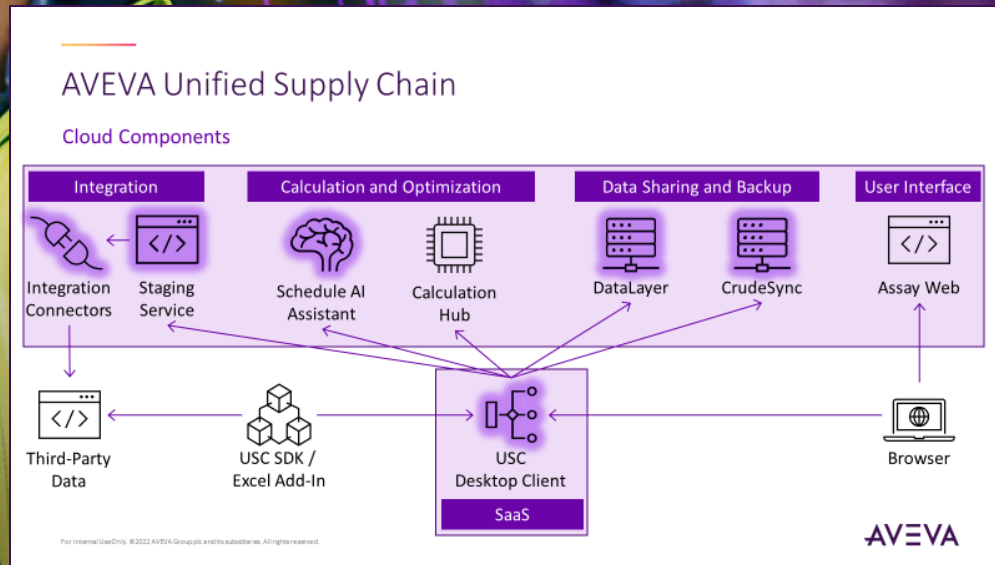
AVEVA Unified Supply Chain

Cloud Components

Integration

Integration Connectors

Staging Service

Calculation and Optimization

Schedule AI Assistant

Calculation Hub

Data Sharing and Backup

DataLayer

CrudeSync

User Interface

Assay Web

Third-Party Data

USC SDK / Excel Add-In

USC Desktop Client

SaaS

Browser

For Internal Use Only. ©2022 AVEVA Group plc and its subsidiaries. All rights reserved.

AVEVA